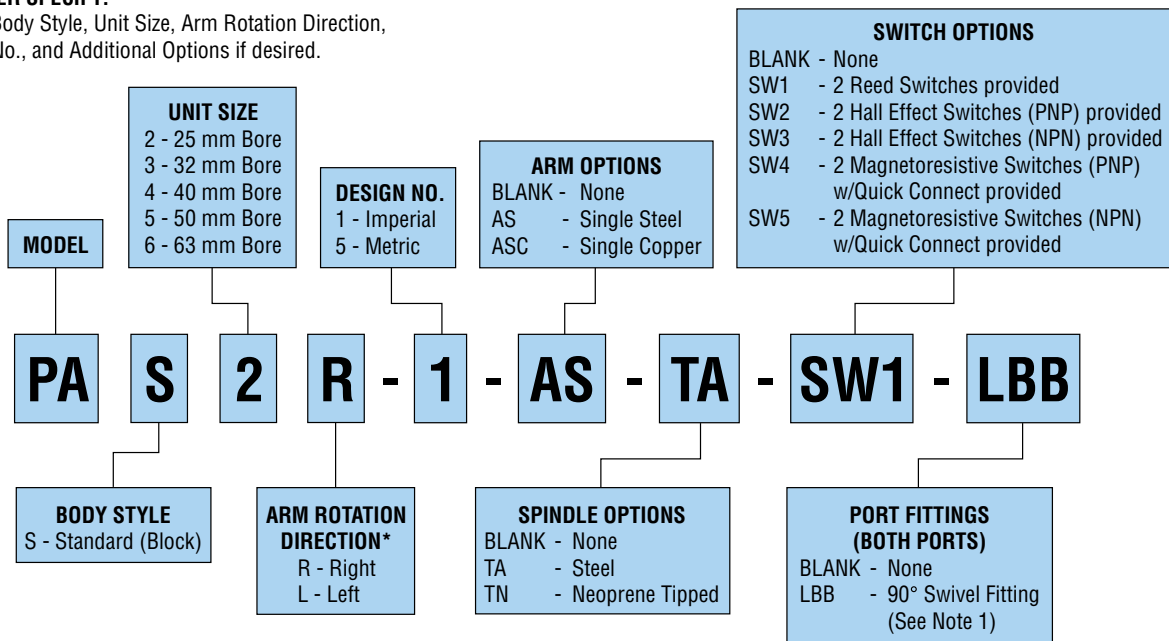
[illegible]
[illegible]ody Style, Unit Size, Arm Rotation Direction, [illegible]o., and Additional Options if desired.

SWITCH OPTIONS
BLANK - None
SW1 - 2 Reed Switches provided
SW2 - 2 Hall Effect Switches (PNP) provided
SW3 - 2 Hall Effect Switches (NPN) provided
SW4 - 2 Magnetoresistive Switches (PNP) w/Quick Connect provided
SW5 - 2 Magnetoresistive Switches (NPN) w/Quick Connect provided

UNIT SIZE
2 - 25 mm Bore
3 - 32 mm Bore
4 - 40 mm Bore
5 - 50 mm Bore
6 - 63 mm Bore

ARM OPTIONS
BLANK - None
AS - Single Steel
ASC - Single Copper

DESIGN NO.
1 - Imperial
5 - Metric

MODEL

PA S 2 R - 1 - AS - TA - SW1 - LBB

BODY STYLE
S - Standard (Block)

ARM ROTATION DIRECTION*
R - Right
L - Left

SPINDLE OPTIONS
BLANK - None
TA - Steel
TN - Neoprene Tipped

PORT FITTINGS (BOTH PORTS)
BLANK - None
LBB - 90° Swivel Fitting (See Note 1)